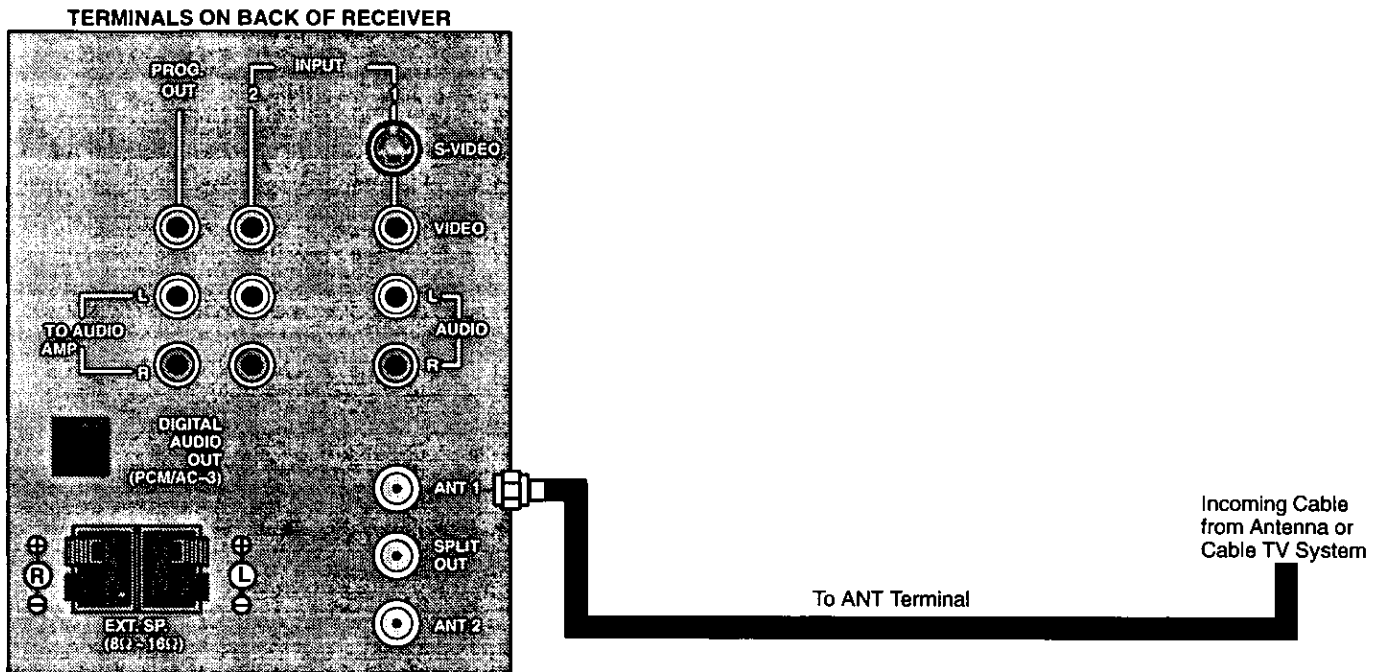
TERMINALS ON BACK OF RECEIVER

PROG. OUT

INPUT

2

1

S-VIDEO

VIDEO

L

TO AUDIO AMP

R

L

AUDIO

R

DIGITAL AUDIO OUT (PCM/AC-3)

ANT 1

SPLIT OUT

ANT 2

⊕ R ⊖

⊕ L ⊖

EXT. SP. (8Ω~16Ω)

To ANT Terminal

Incoming Cable from Antenna or Cable TV System